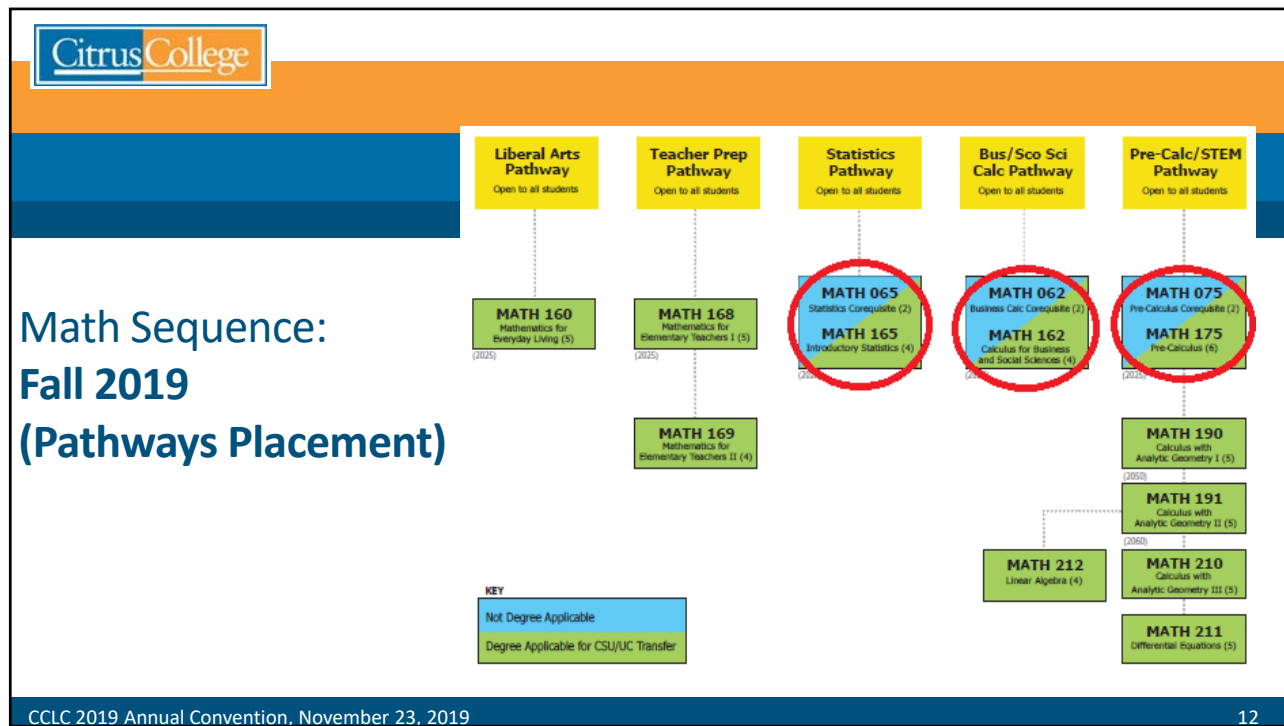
Citrus College

Math Sequence:
Fall 2019
(Pathways Placement)

Liberal Arts Pathway
Open to all students

Teacher Prep Pathway
Open to all students

Statistics Pathway
Open to all students

Bus/Sco Sci Calc Pathway
Open to all students

Pre-Calc/STEM Pathway
Open to all students

MATH 160
Mathematics for Everyday Living (5)
(2025)

MATH 168
Mathematics for Elementary Teachers I (5)
(2025)

MATH 169
Mathematics for Elementary Teachers II (4)

MATH 065
Statistics Corequisite (2)
MATH 165
Introductory Statistics (4)
(20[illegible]

MATH 062
Business Calc Corequisite (2)
MATH 162
Calculus for Business and Social Sciences (4)
(2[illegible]

MATH 075
Pre-Calculus Corequisite (2)
MATH 175
Pre-Calculus (6)
(2025)

MATH 190
Calculus with Analytic Geometry I (5)
(2050)

MATH 191
Calculus with Analytic Geometry II (5)
(2060)

MATH 212
Linear Algebra (4)

MATH 210
Calculus with Analytic Geometry III (5)

MATH 211
Differential Equations (5)

KEY
Not Degree Applicable
Degree Applicable for CSU/UC Transfer

CCLC 2019 Annual Convention, November 23, 2019

12